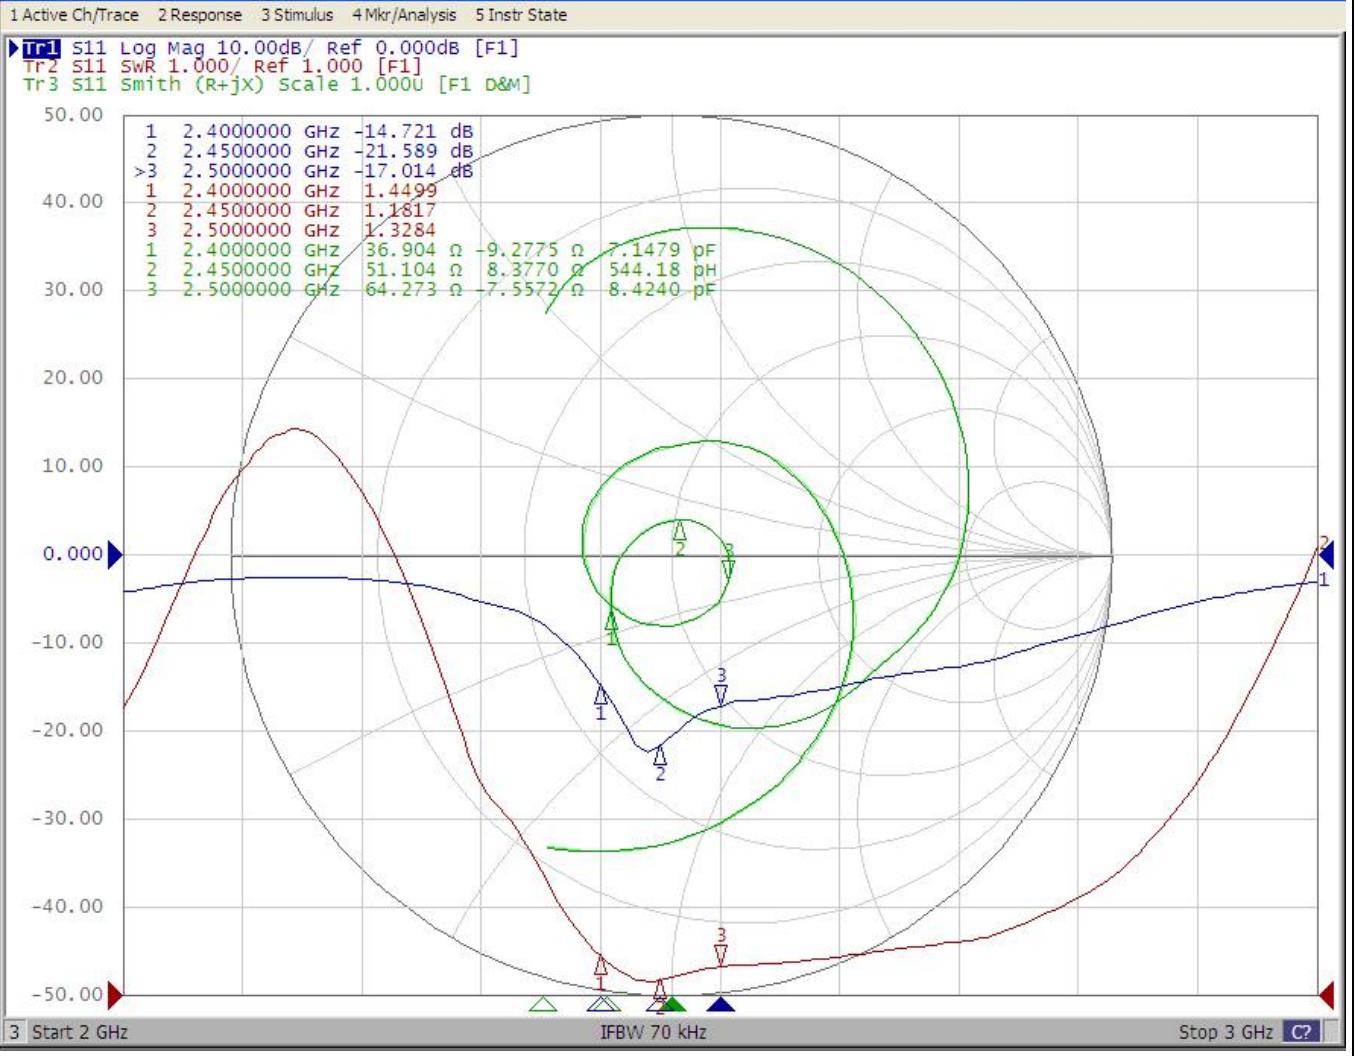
1 Active Ch/Trace 2 Response 3 Stimulus 4 Mkr/Analysis 5 Instr State

Tr1 S11 Log Mag 10.00dB/ Ref 0.000dB [F1]
Tr2 S11 SWR 1.000/ Ref 1.000 [F1]
Tr3 S11 Smith (R+jX) Scale 1.000U [F1 D&M]

| | | | | |
|---|---|---|---|---|
| 1 | 2.4000000 GHz | -14.721 dB | | |
| 2 | 2.4500000 GHz | -21.589 dB | | |
| >3 | 2.5000000 GHz | -17.014 dB | | |
| 1 | 2.4000000 GHz | 1.4499 | | |
| 2 | 2.4500000 GHz | 1.1817 | | |
| 3 | 2.5000000 GHz | 1.3284 | | |
| 1 | 2.4000000 GHz | 36.904 Ω | -9.2775 Ω | 7.1479 pF |
| 2 | 2.4500000 GHz | 51.104 Ω | 8.3770 Ω | 544.18 pH |
| 3 | 2.5000000 GHz | 64.273 Ω | -7.5572 Ω | 8.4240 pF |

50.00
40.00
30.00
20.00
10.00
0.000
-10.00
-20.00
-30.00
-40.00
-50.00

1 2 3 1 2 3 1 2 3 2 1

3 Start 2 GHz IFBW 70 kHz Stop 3 GHz C?